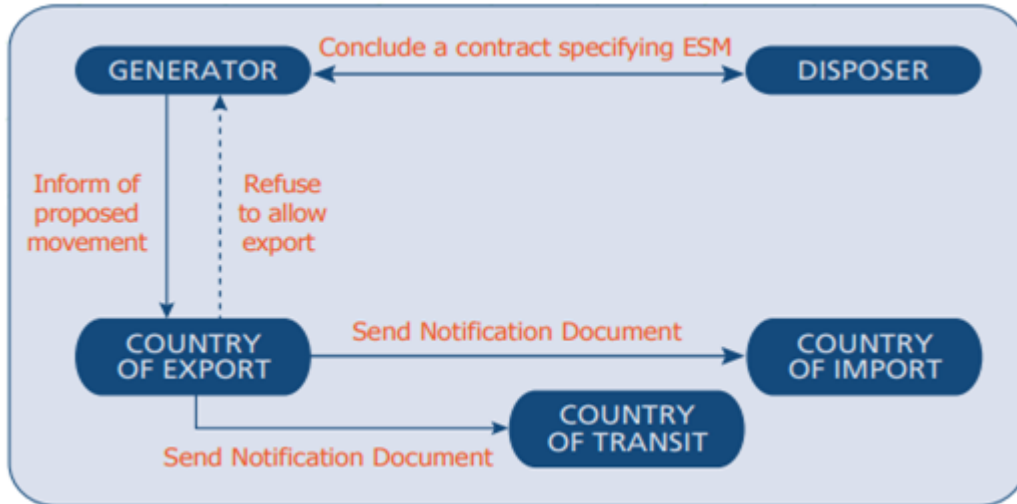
GENERATOR

Conclude a contract specifying ESM

DISPOSER

Inform of proposed movement

Refuse to allow export

COUNTRY OF EXPORT

Send Notification Document

COUNTRY OF IMPORT

COUNTRY OF TRANSIT

Send Notification Document